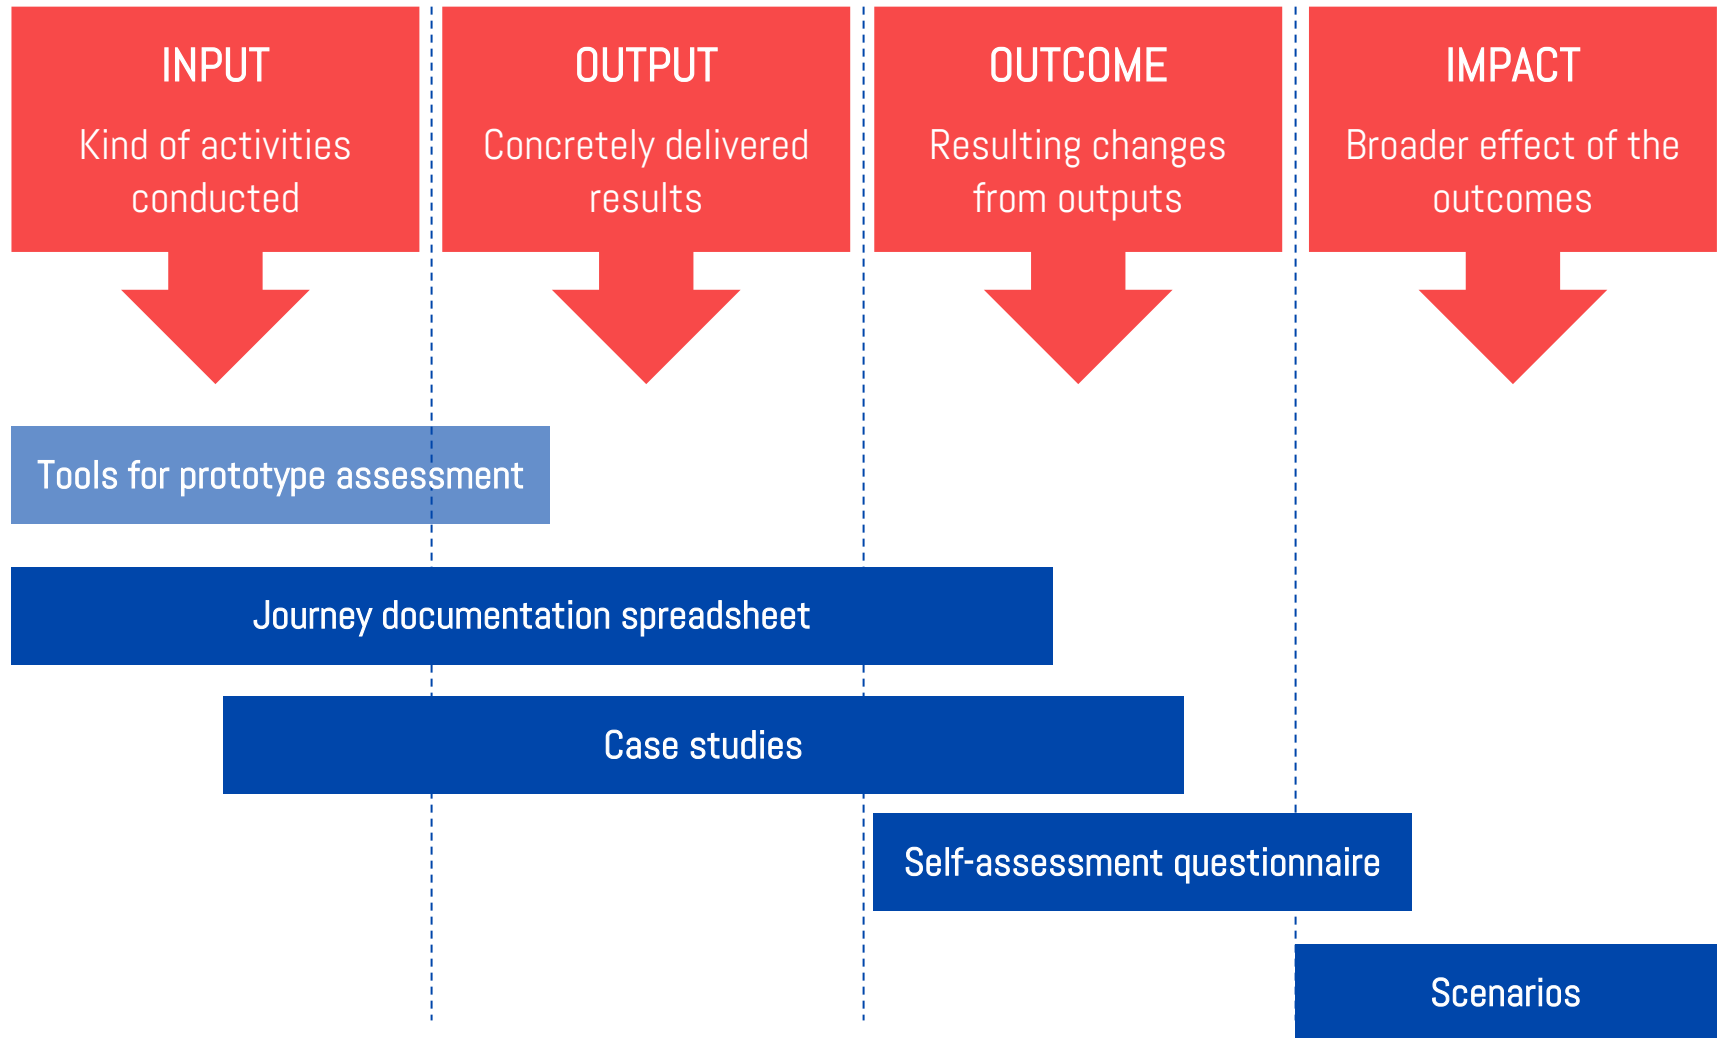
INPUT
Kind of activities conducted

OUTPUT
Concretely delivered results

OUTCOME
Resulting changes from outputs

IMPACT
Broader effect of the outcomes

Tools for prototype assessment

Journey documentation spreadsheet

Case studies

Self-assessment questionnaire

Scenarios